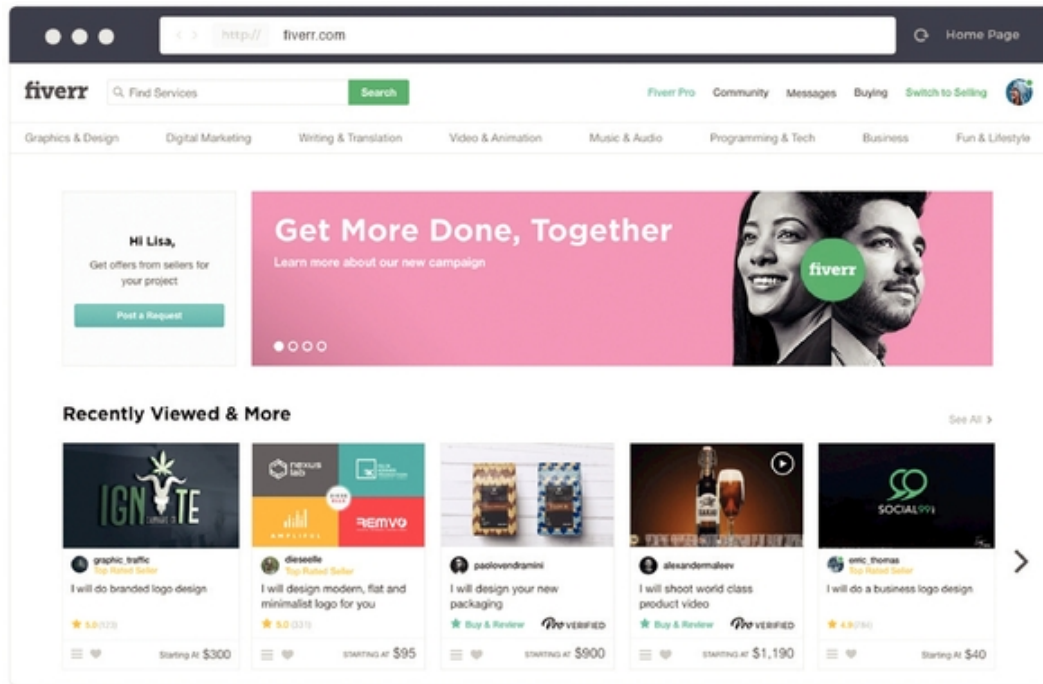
http:// fiverr.com

Home Page

fiverr Find Services Search

Fiverr Pro Community Messages Buying Switch to Selling

Graphics & Design Digital Marketing Writing & Translation Video & Animation Music & Audio Programming & Tech Business Fun & Lifestyle

Hi Lisa,

Get offers from sellers for your project

Post a Request

Get More Done, Together

Learn more about our new campaign

fiverr

Recently Viewed & More

See All

IGNITE

graphic_traffic
Top Rated Seller
I will do branded logo design
5.0 (123)
Starting At $300

nexus lab
REMVO
dieseelle
Top Rated Seller
I will design modern, flat and minimalist logo for you
5.0 (331)
STARTING AT $95

paolovendramini
I will design your new packaging
Buy & Review Pro VERIFIED
STARTING AT $900

alexandermaleev
I will shoot world class product video
Buy & Review Pro VERIFIED
STARTING AT $1,190

SOCIAL99
eric_thomas
Top Rated Seller
I will do a business logo design
4.9 (780)
Starting At $40